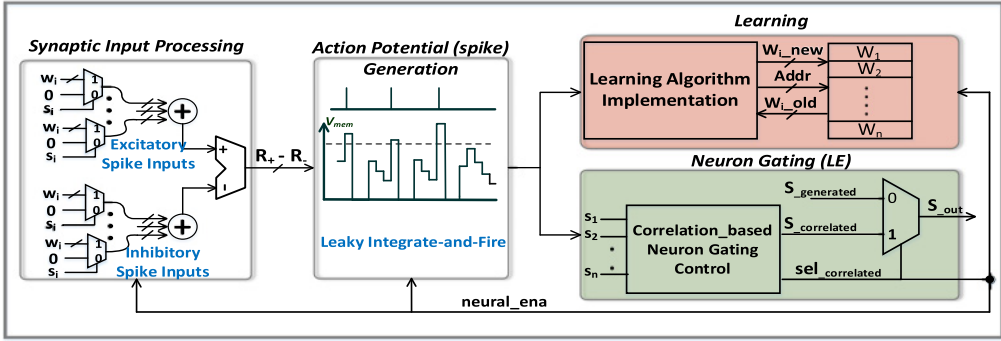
Synaptic Input Processing

$w_i$ 1 0 0 $s_i$

$w_i$ 1 0 0 $s_i$

Excitatory Spike Inputs

$w_i$ 1 0 0 $s_i$

$w_i$ 1 0 0 $s_i$

Inhibitory Spike Inputs

+ -

$R_+ - R_-$

Action Potential (spike) Generation

$V_{mem}$

Leaky Integrate-and-Fire

Learning

Learning Algorithm Implementation

W_i_new

Addr

W_i_old

$W_1$
$W_2$
$W_n$

Neuron Gating (LE)

$s_1$
$s_2$
$s_n$

Correlation_based Neuron Gating Control

S_generated

S_correlated

sel_correlated

0
1

S_out

neural_ena